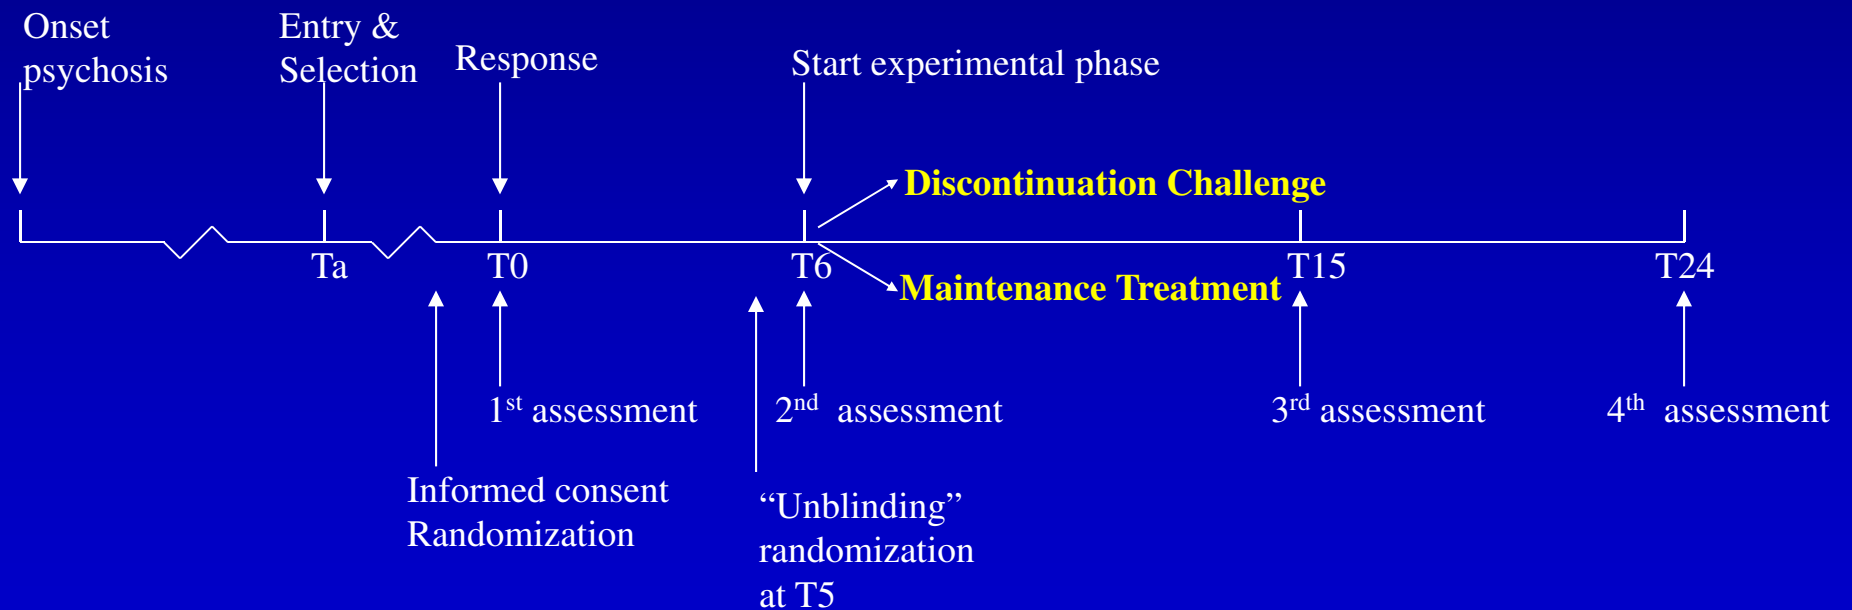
Onset psychosis

Entry & Selection

Response

Start experimental phase

Discontinuation Challenge

Ta

T0

T6

Maintenance Treatment

T15

T24

$1^{st}$ assessment

$2^{nd}$ assessment

$3^{rd}$ assessment

$4^{th}$ assessment

Informed consent
Randomization

“Unblinding” randomization at T5